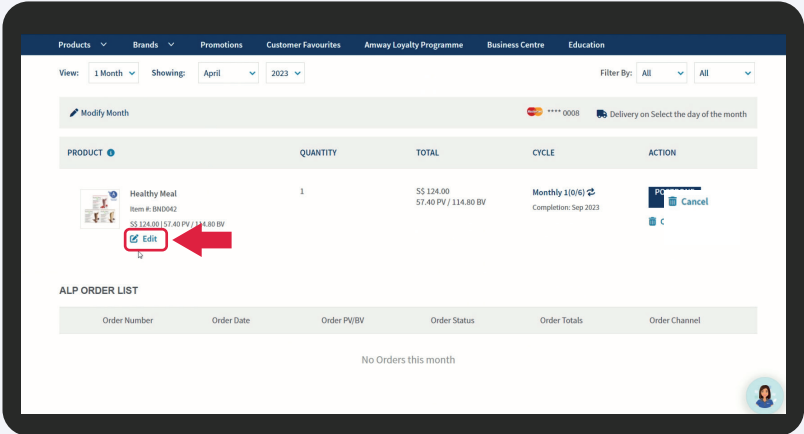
Products Brands Promotions Customer Favourites Amway Loyalty Programme Business Centre Education

View: 1 Month Showing: April 2023 Filter By: All All

Modify Month **** 0008 Delivery on Select the day of the month

| PRODUCT | QUANTITY | TOTAL | CYCLE | ACTION |
|---|---|---|---|---|
| Healthy Meal Item #: BND042 S$ 124.00 \| 57.40 PV / 114.80 BV Edit | 1 | S$ 124.00 57.40 PV / 114.80 BV | Monthly 1(0/6) Completion: Sep 2023 | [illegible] Cancel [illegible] |

ALP ORDER LIST

| Order Number | Order Date | Order PV/BV | Order Status | Order Totals | Order Channel |
|---|---|---|---|---|---|

No Orders this month